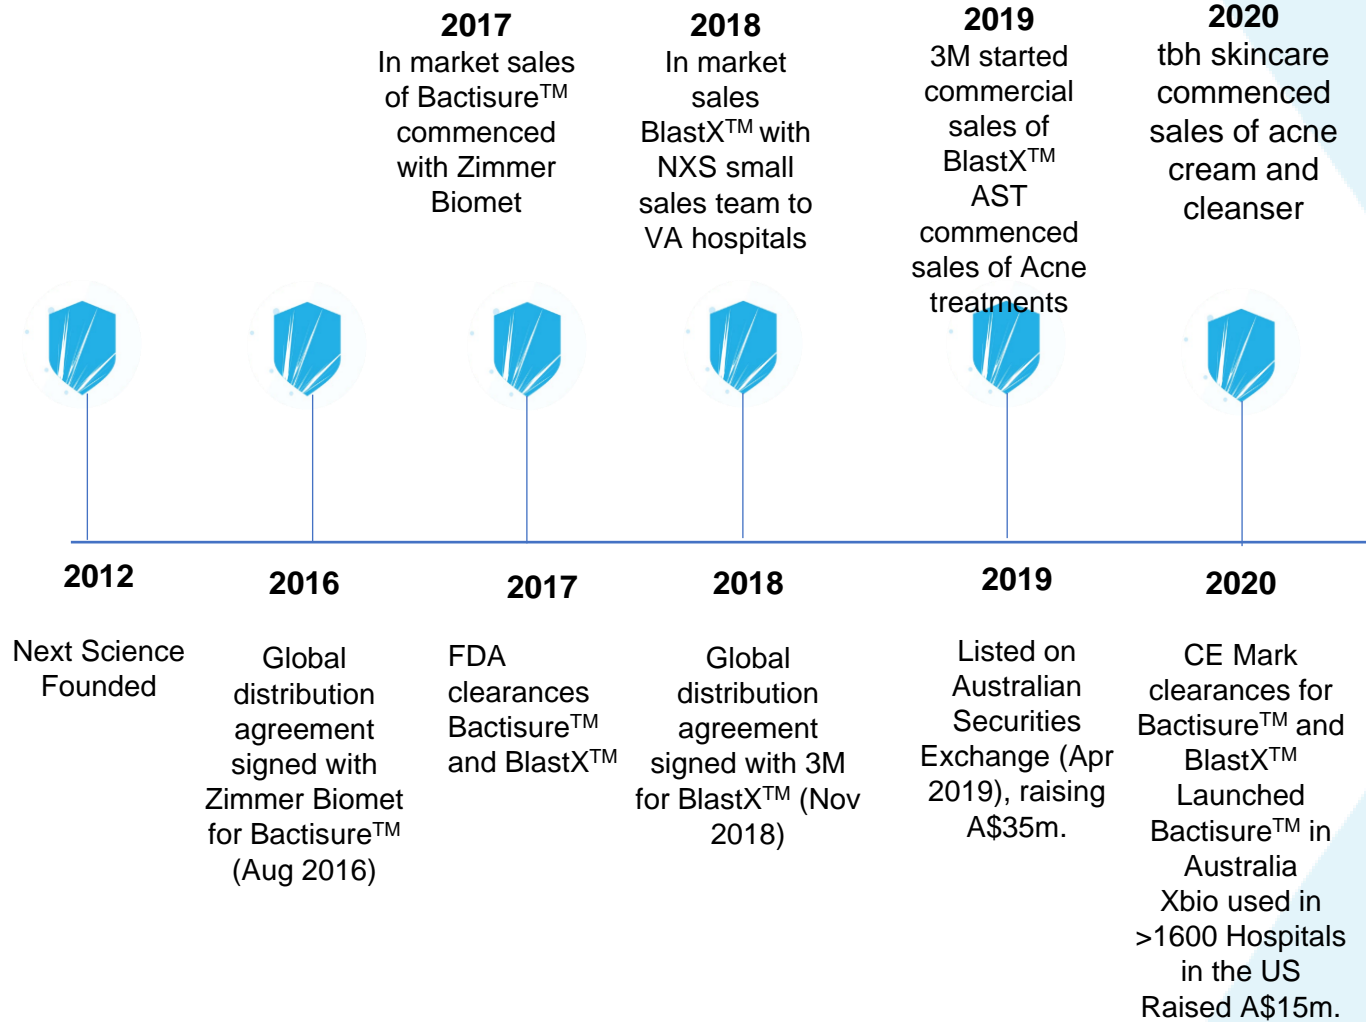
2017
In market sales of Bactisure$^{TM}$ commenced with Zimmer Biomet

2018
In market sales BlastX$^{TM}$ with NXS small sales team to VA hospitals

2019
3M started commercial sales of BlastX$^{TM}$ AST commenced sales of Acne treatments

2020
tbh skincare commenced sales of acne cream and cleanser

2012
Next Science Founded

2016
Global distribution agreement signed with Zimmer Biomet for Bactisure$^{TM}$ (Aug 2016)

2017
FDA clearances Bactisure$^{TM}$ and BlastX$^{TM}$

2018
Global distribution agreement signed with 3M for BlastX$^{TM}$ (Nov 2018)

2019
Listed on Australian Securities Exchange (Apr 2019), raising A$35m.

2020
CE Mark clearances for Bactisure$^{TM}$ and BlastX$^{TM}$
Launched Bactisure$^{TM}$ in Australia
Xbio used in >1600 Hospitals in the US
Raised A$15m.